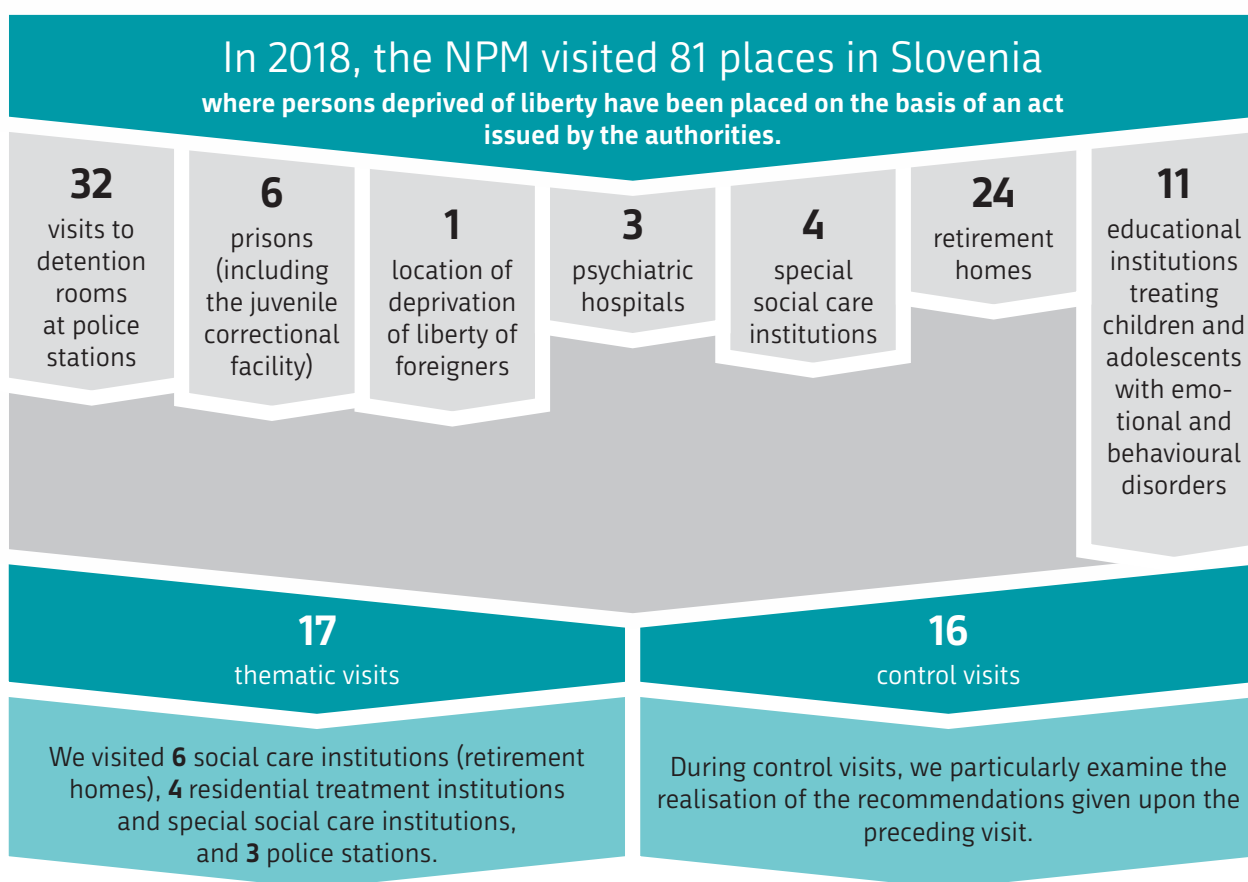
In 2018, the NPM visited 81 places in Slovenia

**where persons deprived of liberty have been placed on the basis of an act issued by the authorities.**

**32**
visits to detention rooms at police stations

**6**
prisons (including the juvenile correctional facility)

**1**
location of deprivation of liberty of foreigners

**3**
psychiatric hospitals

**4**
special social care institutions

**24**
retirement homes

**11**
educational institutions treating children and adolescents with emotional and behavioural disorders

**17**
thematic visits

We visited **6** social care institutions (retirement homes), **4** residential treatment institutions and special social care institutions, and **3** police stations.

**16**
control visits

During control visits, we particularly examine the realisation of the recommendations given upon the preceding visit.